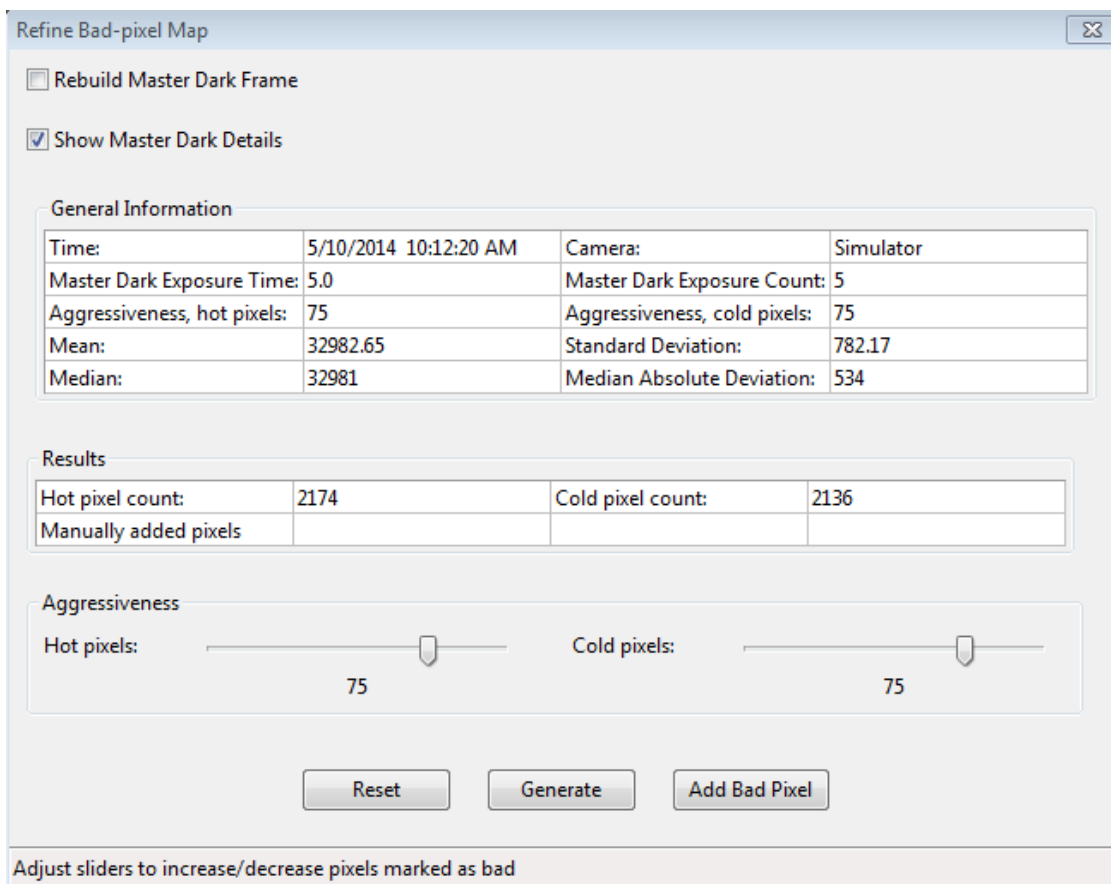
Refine Bad-pixel Map

Rebuild Master Dark Frame

Show Master Dark Details

General Information

| Time: | 5/10/2014 10:12:20 AM | Camera: | Simulator |
|---|---|---|---|
| Master Dark Exposure Time: | 5.0 | Master Dark Exposure Count: | 5 |
| Aggressiveness, hot pixels: | 75 | Aggressiveness, cold pixels: | 75 |
| Mean: | 32982.65 | Standard Deviation: | 782.17 |
| Median: | 32981 | Median Absolute Deviation: | 534 |

Results

| Hot pixel count: | 2174 | Cold pixel count: | 2136 |
|---|---|---|---|
| Manually added pixels | | | |

Aggressiveness

Hot pixels: 75

Cold pixels: 75

Reset Generate Add Bad Pixel

Adjust sliders to increase/decrease pixels marked as bad